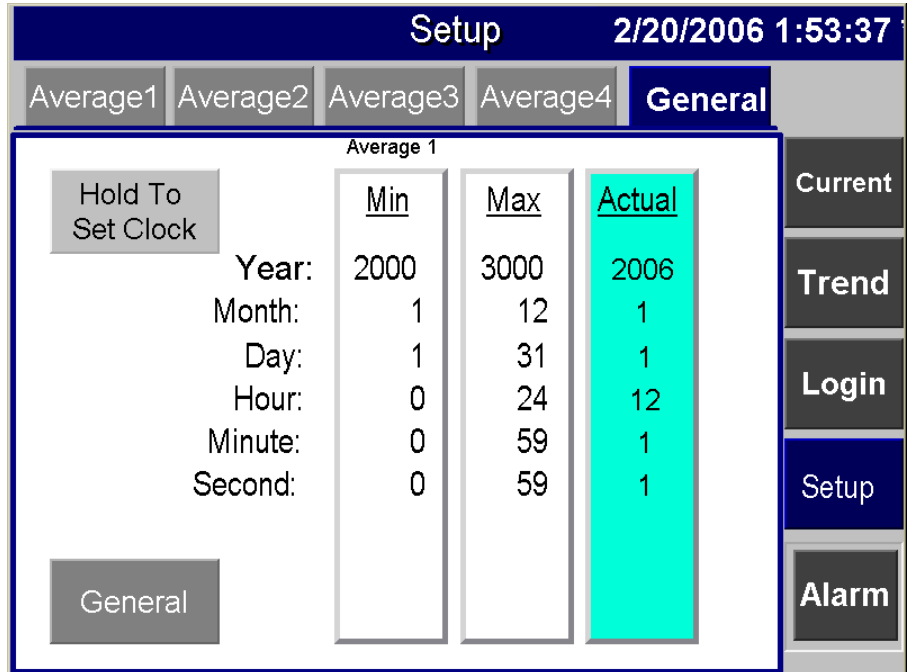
Setup 2/20/2006 1:53:37

Average1 Average2 Average3 Average4 General

Average 1

Hold To Set Clock

|  | Min | Max | Actual |
|---|---|---|---|
| Year: | 2000 | 3000 | 2006 |
| Month: | 1 | 12 | 1 |
| Day: | 1 | 31 | 1 |
| Hour: | 0 | 24 | 12 |
| Minute: | 0 | 59 | 1 |
| Second: | 0 | 59 | 1 |

General

Current

Trend

Login

Setup

Alarm